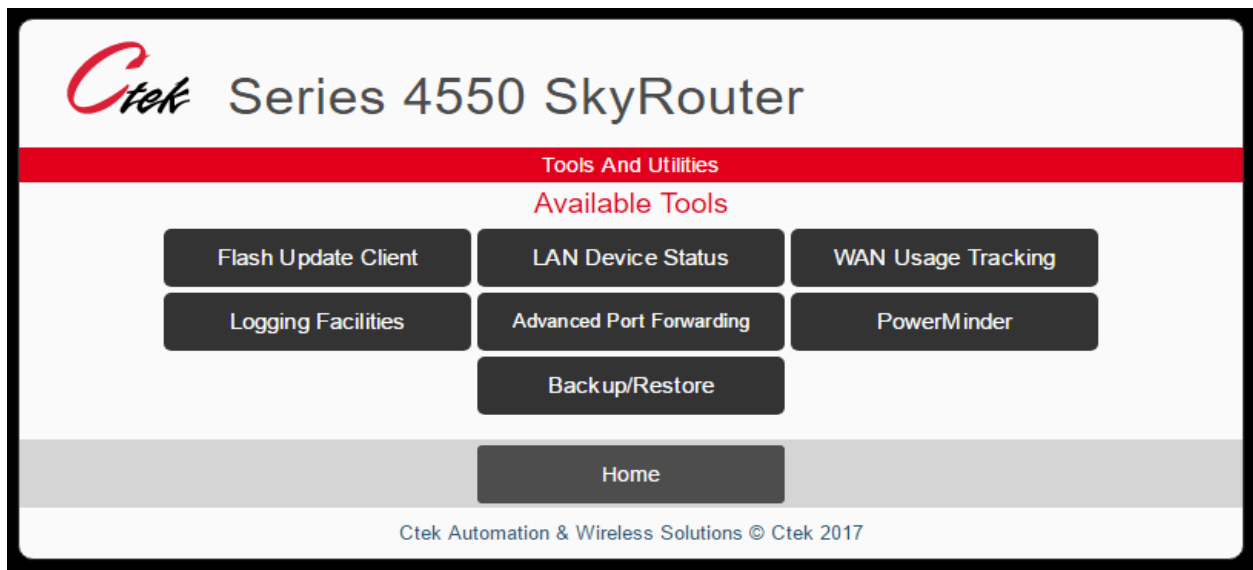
Ctek Series 4550 SkyRouter

Tools And Utilities

Available Tools

Flash Update Client
LAN Device Status
WAN Usage Tracking
Logging Facilities
Advanced Port Forwarding
PowerMinder
Backup/Restore

Home

Ctek Automation & Wireless Solutions © Ctek 2017